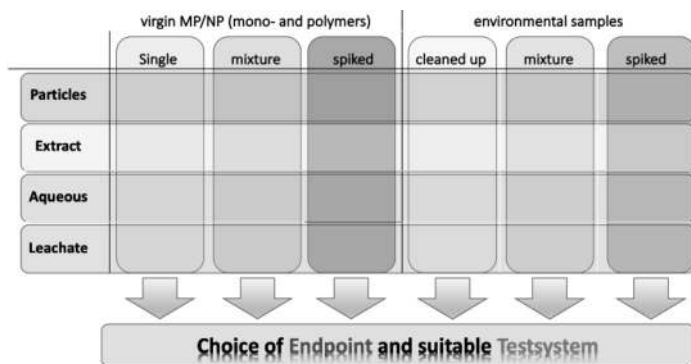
virgin MP/NP (mono- and polymers)

environmental samples

| | Single | mixture | spiked | cleaned up | mixture | spiked |
|---|---|---|---|---|---|---|
| Particles | | | | | | |
| Extract | | | | | | |
| Aqueous | | | | | | |
| Leachate | | | | | | |

Choice of Endpoint and suitable Testsystem